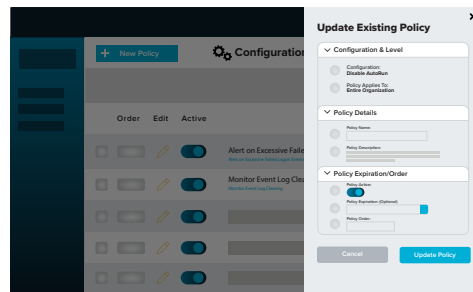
+ New Policy
Configuration

Order Edit Active

Alert on Excessive Faile
Alert on Excessive Failed Logon Events

Monitor Event Log Clea
Monitor Event Log Clearing

Update Existing Policy

Configuration & Level

Configuration:
Disable AutoRun

Policy Applies To:
Entire Organization

Policy Details

Policy Name:

Policy Description:

Policy Expiration/Order

Policy Active:

Policy Expiration (Optional):

Policy Order:

Cancel

Update Policy